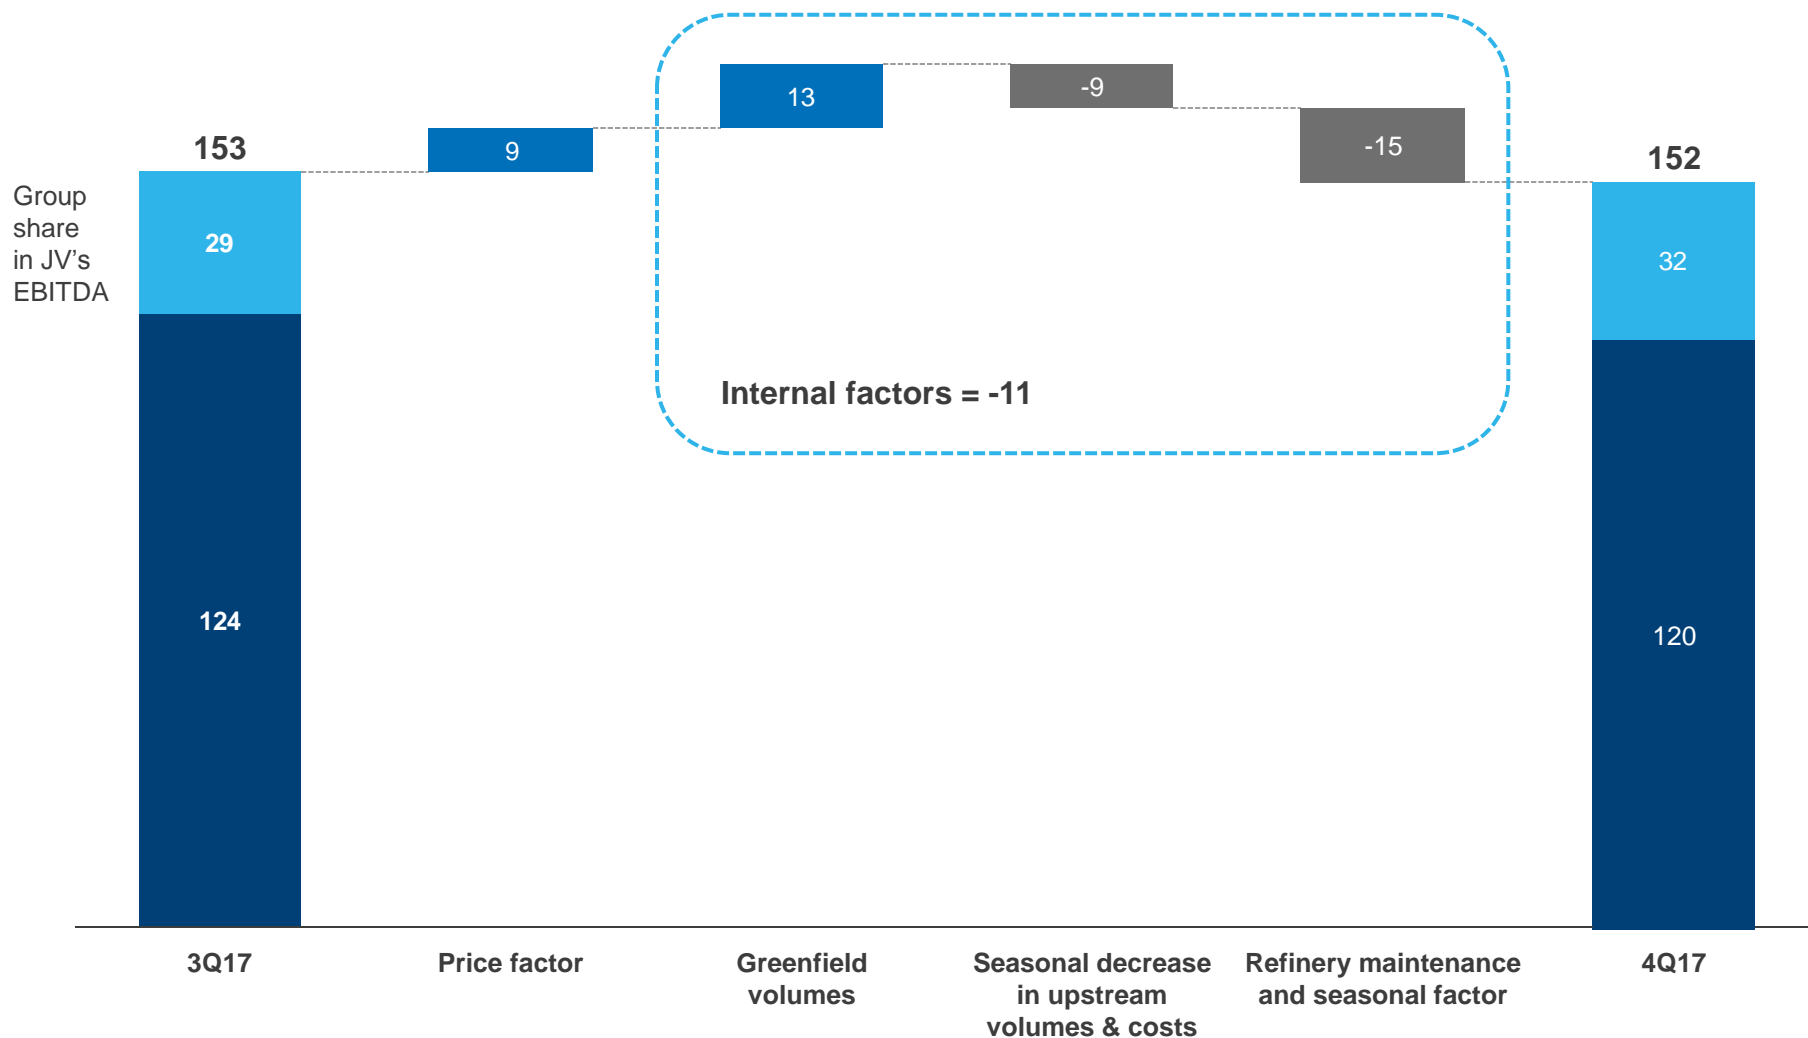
153

Group share in JV's EBITDA

29

124

9

13

-9

-15

Internal factors = -11

152

32

120

3Q17

Price factor

Greenfield volumes

Seasonal decrease in upstream volumes & costs

Refinery maintenance and seasonal factor

4Q17